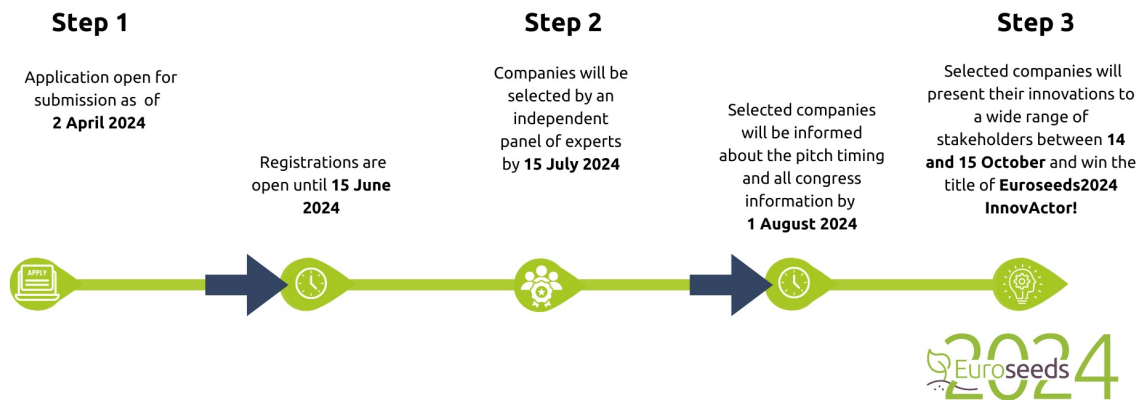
Step 1

Application open for submission as of **2 April 2024**

Registrations are open until **15 June 2024**

Step 2

Companies will be selected by an independent panel of experts by **15 July 2024**

Selected companies will be informed about the pitch timing and all congress information by **1 August 2024**

Step 3

Selected companies will present their innovations to a wide range of stakeholders between **14 and 15 October** and win the title of **Euroseeds2024 InnovActor!**

APPLY

Euroseeds 2024